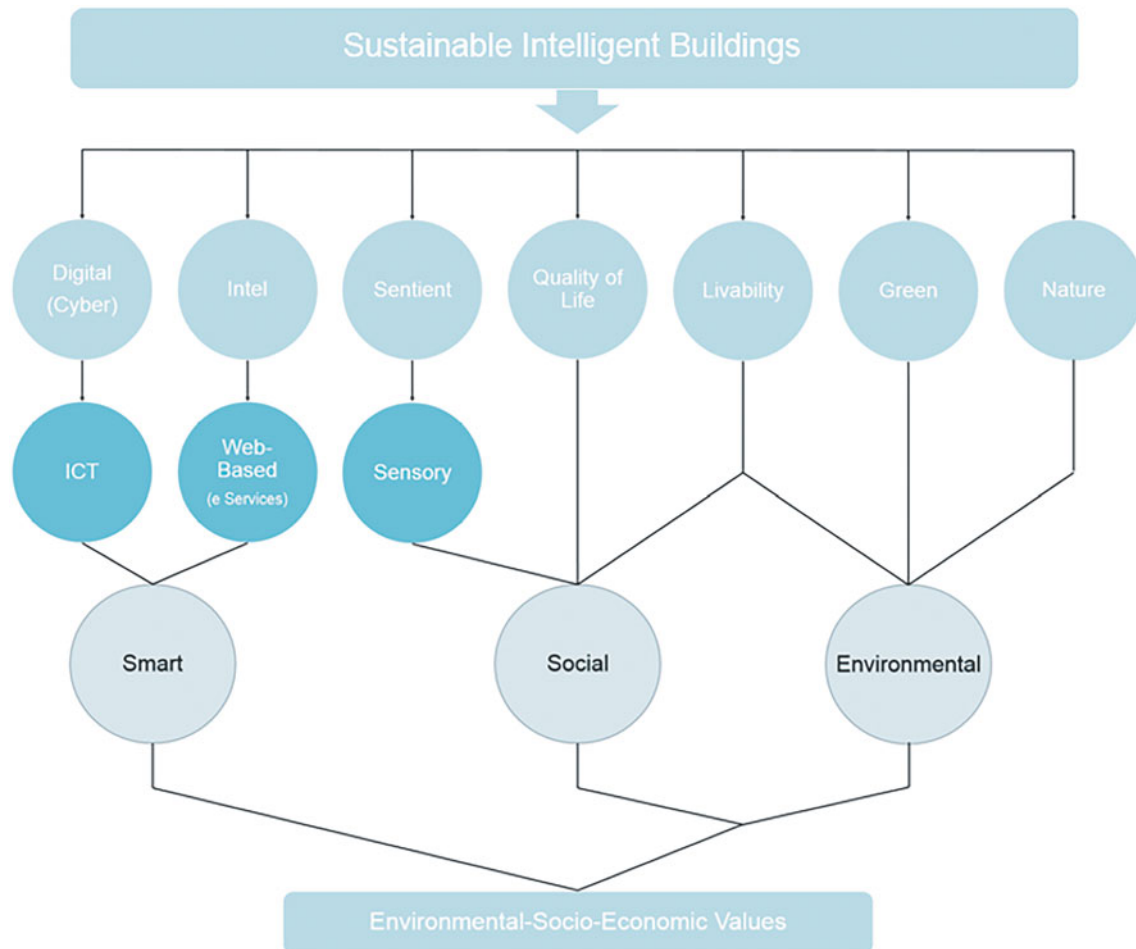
Sustainable Intelligent Buildings

Digital (Cyber)

Intel

Sentient

Quality of Life

Livability

Green

Nature

ICT

Web-Based (e Services)

Sensory

Smart

Social

Environmental

Environmental-Socio-Economic Values